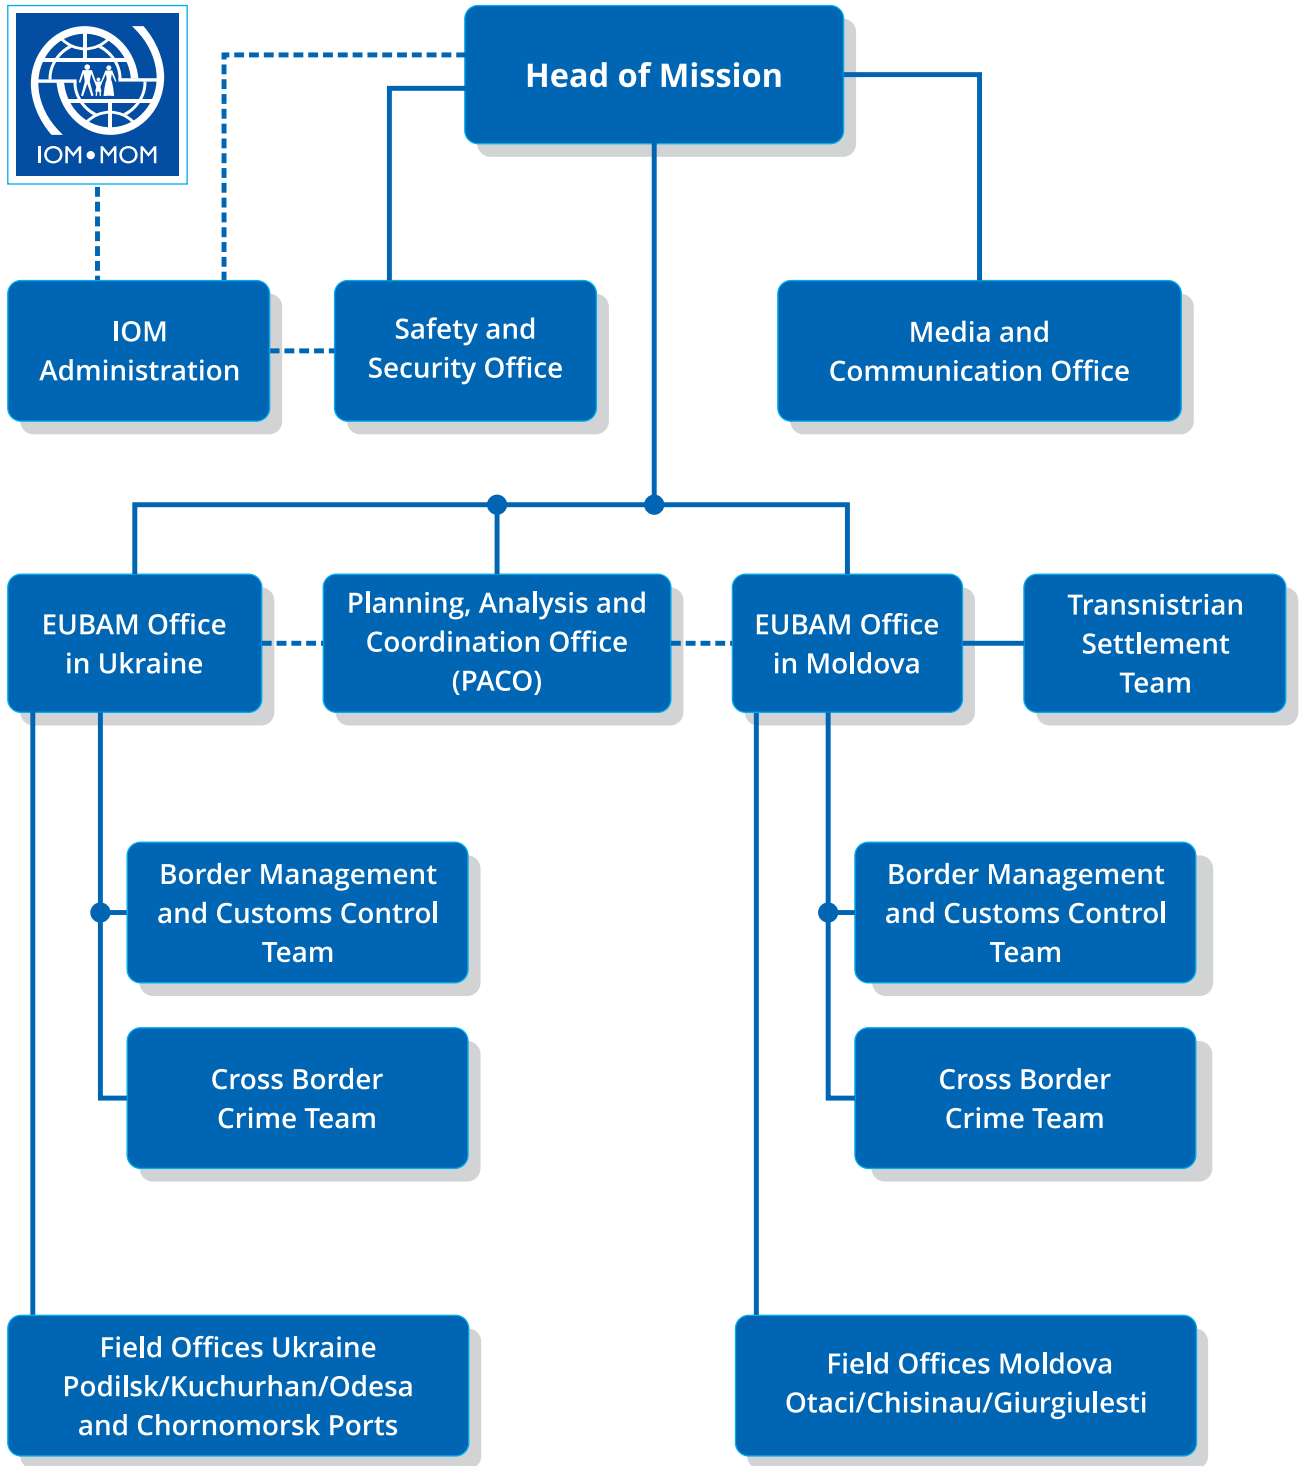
IOM • MOM

Head of Mission

IOM Administration

Safety and Security Office

Media and Communication Office

EUBAM Office in Ukraine

Planning, Analysis and Coordination Office (PACO)

EUBAM Office in Moldova

Transnistrian Settlement Team

Border Management and Customs Control Team

Cross Border Crime Team

Border Management and Customs Control Team

Cross Border Crime Team

Field Offices Ukraine Podilsk/Kuchurhan/Odesa and Chornomorsk Ports

Field Offices Moldova Otaci/Chisinau/Giurgiulesti